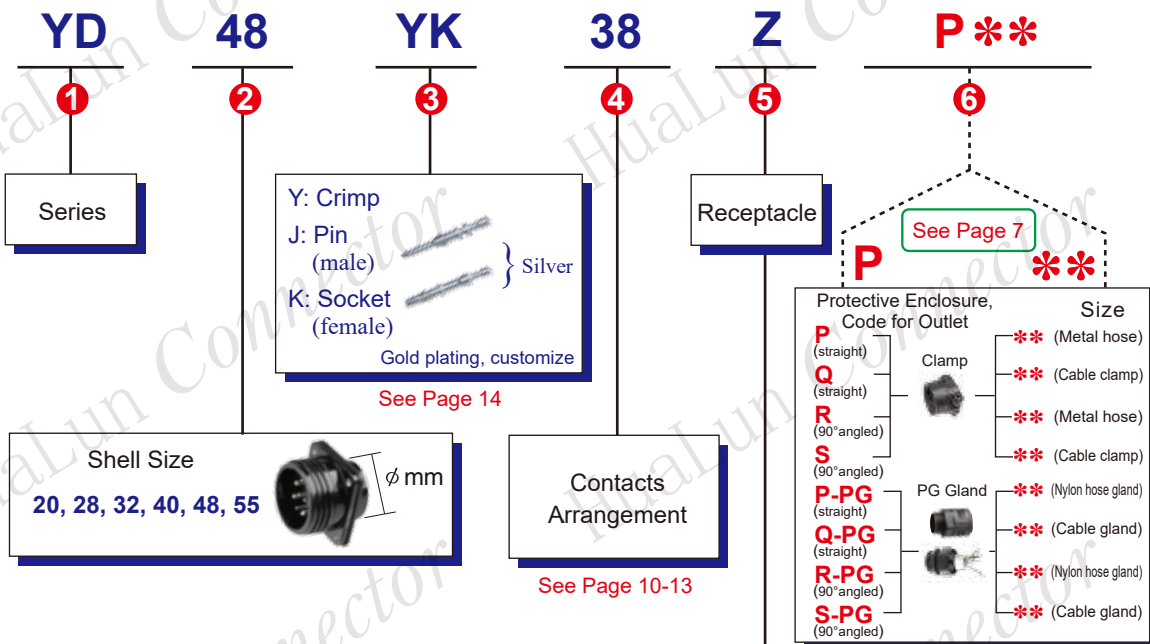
YD 48 YK 38 Z P✱✱

1 Series

2 Shell Size
20, 28, 32, 40, 48, 55
$\phi$ mm

3 Y: Crimp
J: Pin (male)
K: Socket (female)
} Silver
Gold plating, customize
See Page 14

4 Contacts Arrangement
See Page 10-13

5 Receptacle

6 See Page 7
P ✱✱
Protective Enclosure, Code for Outlet
Size
P (straight)
Q (straight)
R (90°angled)
S (90°angled)
Clamp
✱✱ (Metal hose)
✱✱ (Cable clamp)
✱✱ (Metal hose)
✱✱ (Cable clamp)
P-PG (straight)
Q-PG (straight)
R-PG (90°angled)
S-PG (90°angled)
PG Gland
✱✱ (Nylon hose gland)
✱✱ (Cable gland)
✱✱ (Nylon hose gland)
✱✱ (Cable gland)

HuaLun Connector